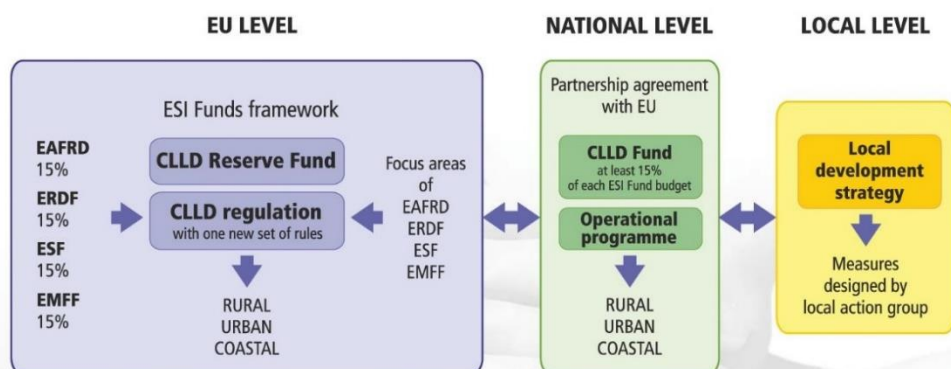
EU LEVEL

NATIONAL LEVEL

LOCAL LEVEL

ESI Funds framework

EAFRD
15%

ERDF
15%

ESF
15%

EMFF
15%

CLLD Reserve Fund

CLLD regulation
with one new set of rules

RURAL
URBAN
COASTAL

Focus areas of
EAFRD
ERDF
ESF
EMFF

Partnership agreement with EU

CLLD Fund
at least 15% of each ESI Fund budget

Operational programme

RURAL
URBAN
COASTAL

Local development strategy

Measures designed by local action group